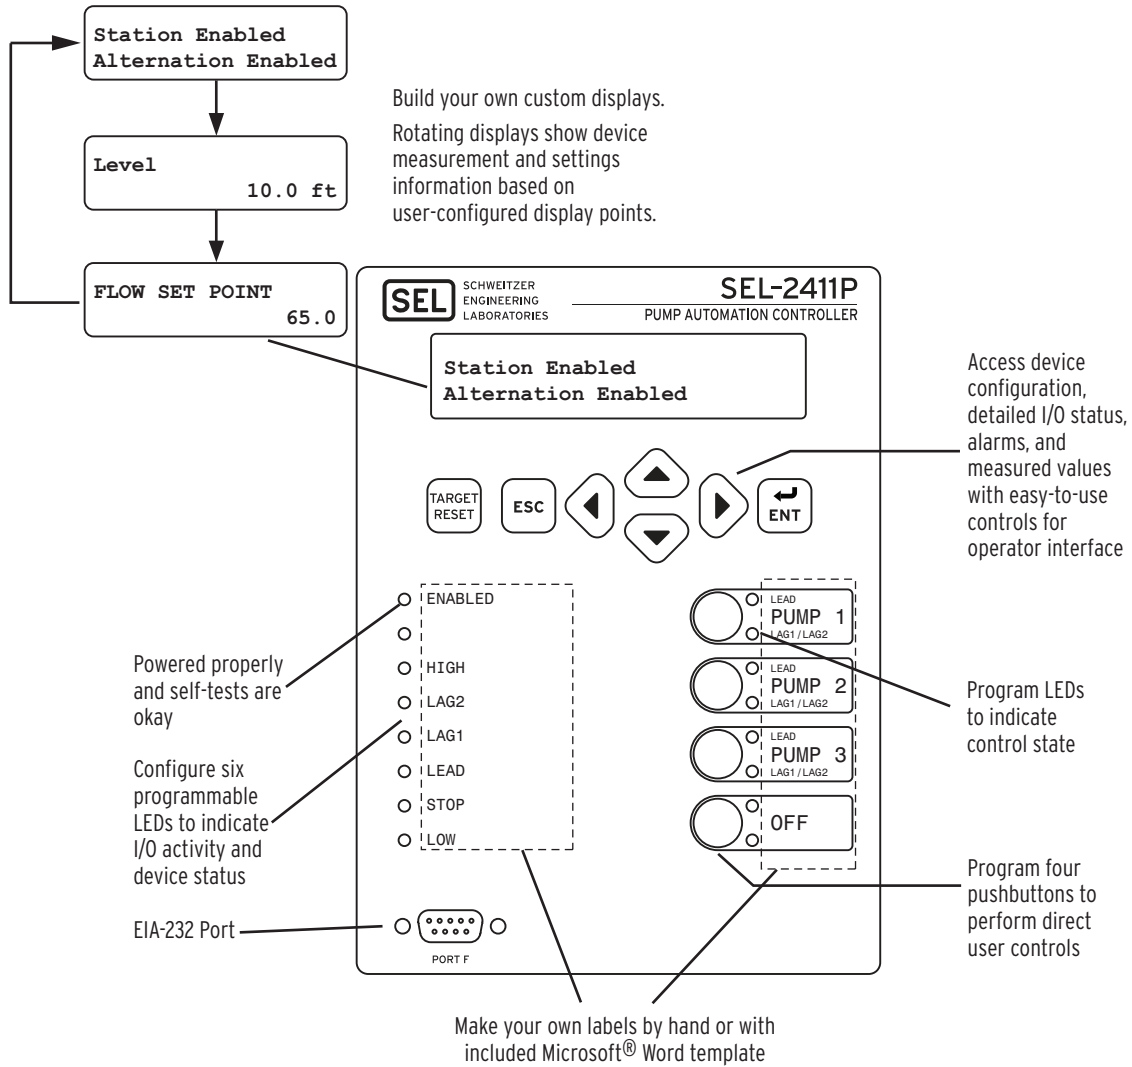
Station Enabled
Alternation Enabled

Level
10.0 ft

FLOW SET POINT
65.0

Build your own custom displays.

Rotating displays show device measurement and settings information based on user-configured display points.

SEL SCHWEITZER ENGINEERING LABORATORIES

SEL-2411P
PUMP AUTOMATION CONTROLLER

Station Enabled
Alternation Enabled

Access device configuration, detailed I/O status, alarms, and measured values with easy-to-use controls for operator interface

TARGET RESET

ESC

ENT

ENABLED

HIGH

LAG2

LAG1

LEAD

STOP

LOW

LEAD
PUMP 1
LAG1 / LAG2

LEAD
PUMP 2
LAG1 / LAG2

LEAD
PUMP 3
LAG1 / LAG2

OFF

Powered properly and self-tests are okay

Configure six programmable LEDs to indicate I/O activity and device status

Program LEDs to indicate control state

Program four pushbuttons to perform direct user controls

EIA-232 Port

PORT F

Make your own labels by hand or with included Microsoft® Word template